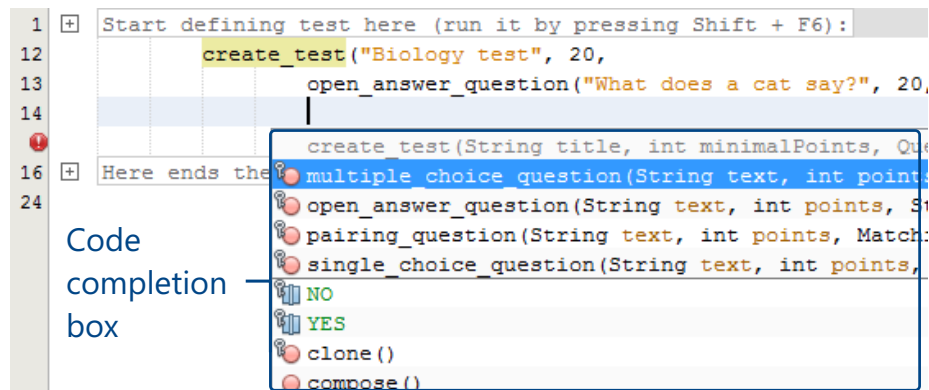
1 + Start defining test here (run it by pressing Shift + F6):
12 create_test("Biology test", 20,
13 open_answer_question("What does a cat say?", 20,
14
16 + Here ends the
24

create_test(String title, int minimalPoints, Que
multiple_choice_question(String text, int points
open_answer_question(String text, int points, St
pairing_question(String text, int points, Matchi
single_choice_question(String text, int points,
NO
YES
clone()
compose()

Code completion box